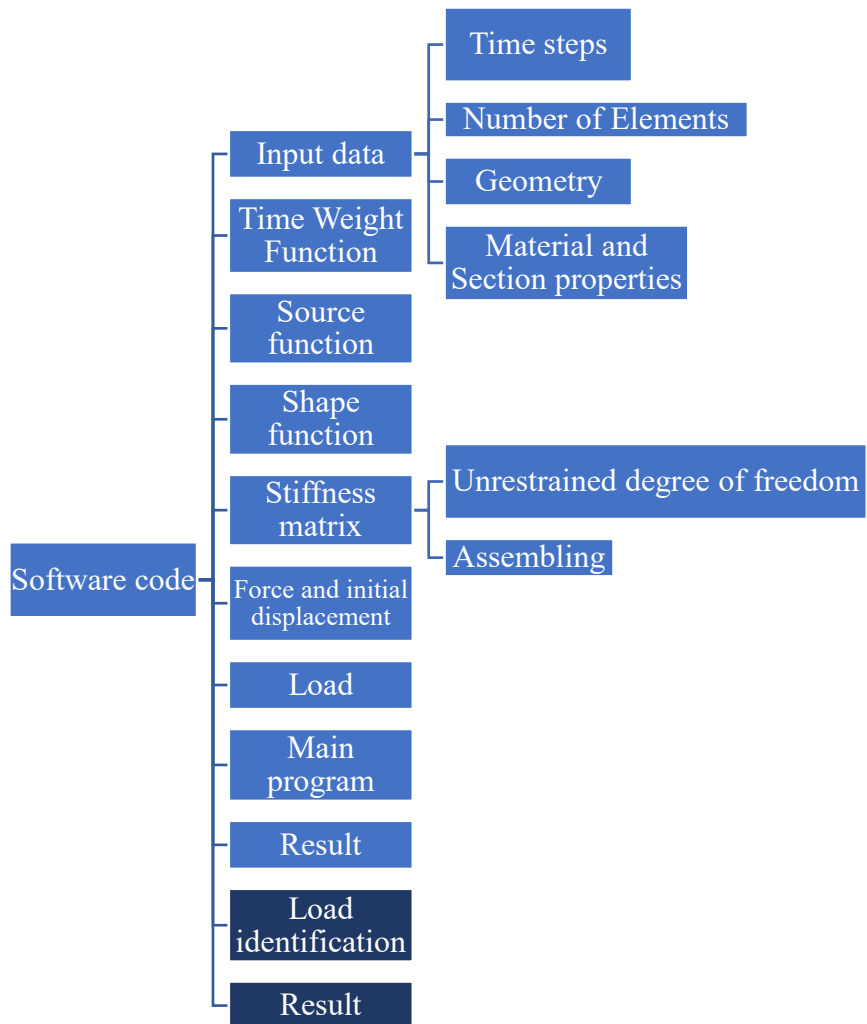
Software code

Input data

Time steps

Number of Elements

Geometry

Material and Section properties

Time Weight Function

Source function

Shape function

Stiffness matrix

Unrestrained degree of freedom

Assembling

Force and initial displacement

Load

Main program

Result

Load identification

Result